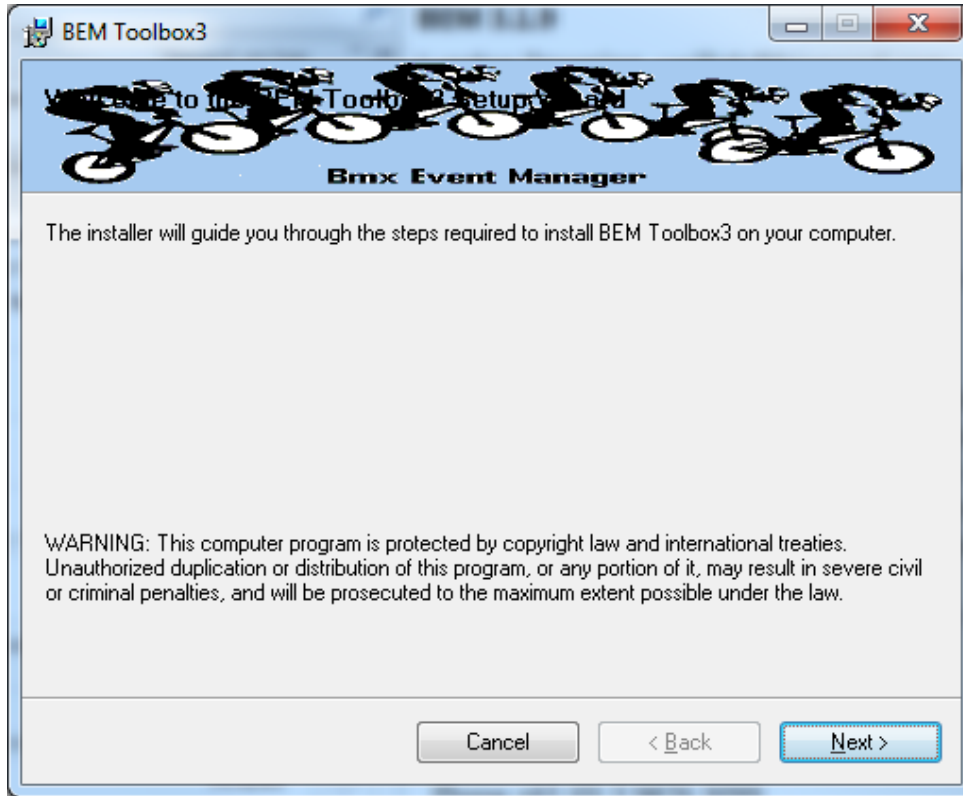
BEM Toolbox3

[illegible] to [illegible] Toolbo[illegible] Setup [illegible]

Bmx Event Manager

The installer will guide you through the steps required to install BEM Toolbox3 on your computer.

WARNING: This computer program is protected by copyright law and international treaties. Unauthorized duplication or distribution of this program, or any portion of it, may result in severe civil or criminal penalties, and will be prosecuted to the maximum extent possible under the law.

Cancel

< Back

Next >